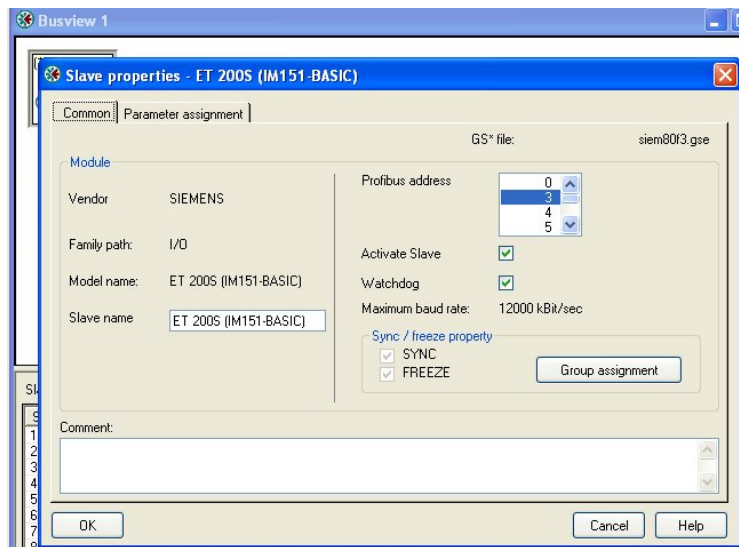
Busview 1

Slave properties - ET 200S (IM151-BASIC)

Common | Parameter assignment

GS* file: siem80f3.gse

Module

Vendor SIEMENS

Family path: I/O

Model name: ET 200S (IM151-BASIC)

Slave name ET 200S (IM151-BASIC)

Profibus address 0 3 4 5

Activate Slave

Watchdog

Maximum baud rate: 12000 kBit/sec

Sync / freeze property

SYNC

FREEZE

Group assignment

Comment:

OK

Cancel

Help

Sl
S
1
2
3
4
5
6
7